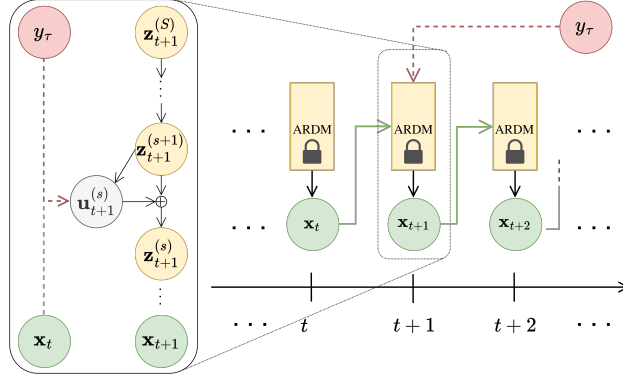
$y_\tau$

$\mathbf{z}_{t+1}^{(S)}$

$\vdots$

$\mathbf{z}_{t+1}^{(s+1)}$

$\mathbf{u}_{t+1}^{(s)}$

$\oplus$

$\mathbf{z}_{t+1}^{(s)}$

$\vdots$

$\mathbf{x}_t$

$\mathbf{x}_{t+1}$

$y_\tau$

$\cdots$

ARDM

ARDM

ARDM

$\cdots$

$\cdots$

$\mathbf{x}_t$

$\mathbf{x}_{t+1}$

$\mathbf{x}_{t+2}$

$\cdots$

$\cdots$

$t$

$t+1$

$t+2$

$\cdots$